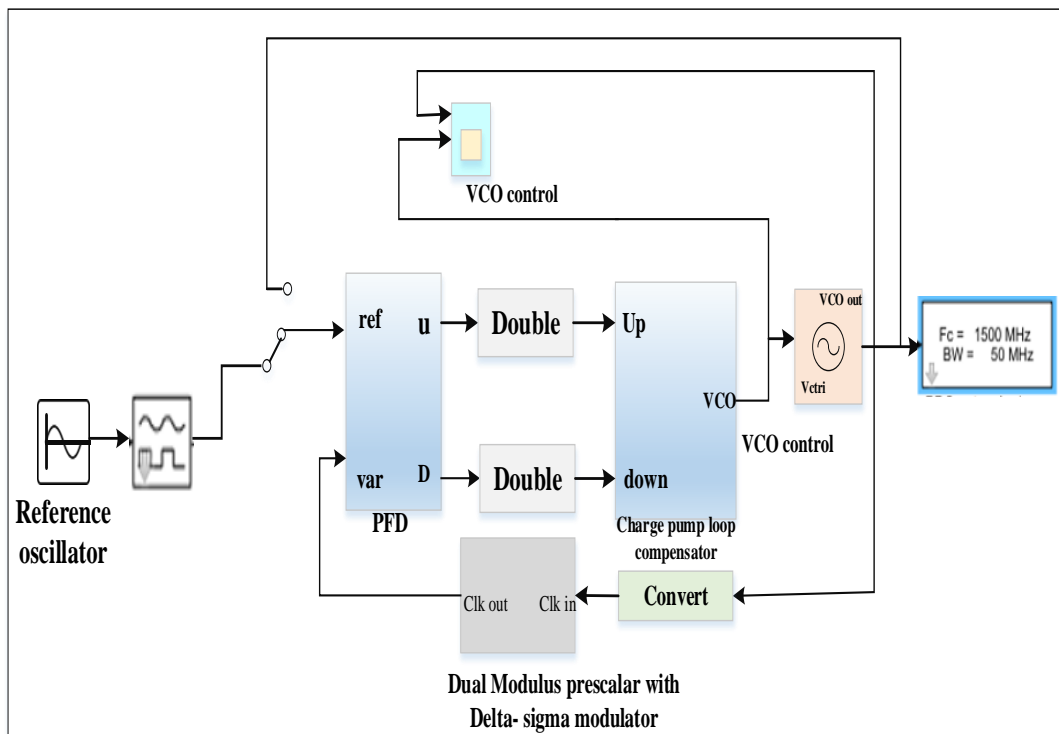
VCO control

ref

u

Double

Up

VCO out

Fc = 1500 MHz
BW = 50 MHz

VCO

Vctrl

VCO control

var

D

Double

down

Reference oscillator

PFD

Charge pump loop compensator

Clk out

Clk in

Convert

Dual Modulus prescalar with Delta- sigma modulator